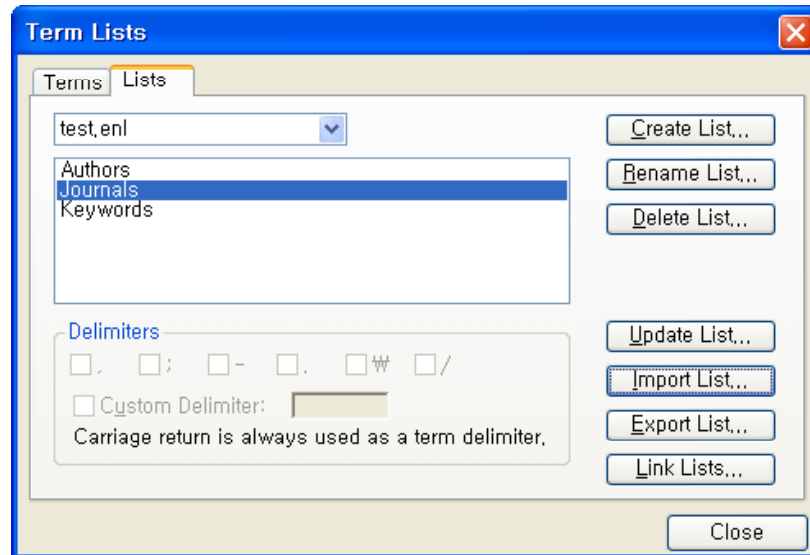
Term Lists

Terms | Lists

test.enl

Authors
Journals
Keywords

Create List...
Rename List...
Delete List...

Delimiters
, ; - . ₩ /
Custom Delimiter:
Carriage return is always used as a term delimiter.

Update List...
Import List...
Export List...
Link Lists...

Close